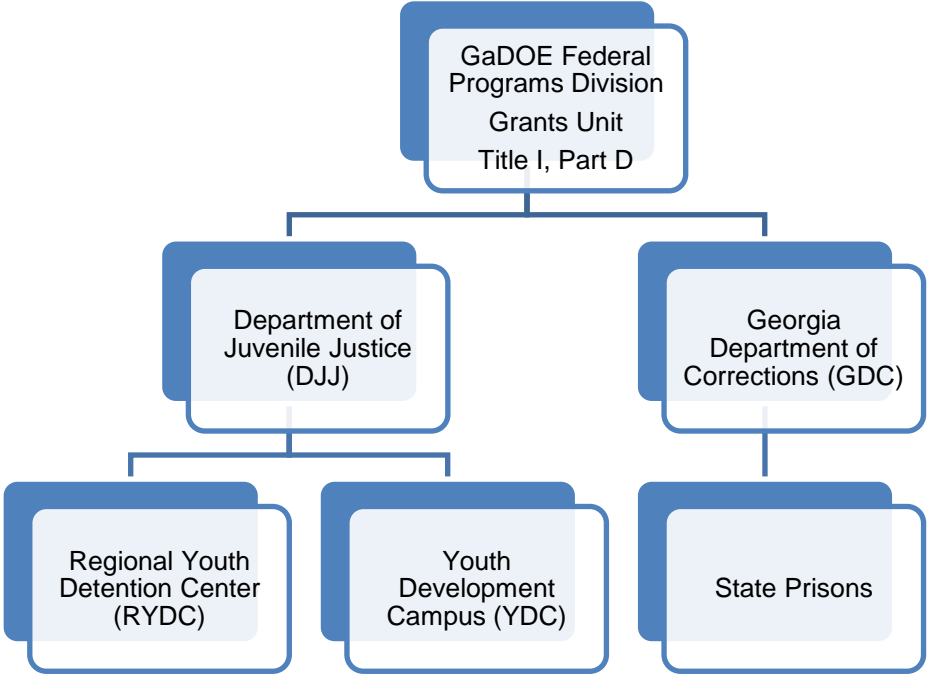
GaDOE Federal Programs Division
Grants Unit
Title I, Part D

Department of Juvenile Justice (DJJ)

Georgia Department of Corrections (GDC)

Regional Youth Detention Center (RYDC)

Youth Development Campus (YDC)

State Prisons